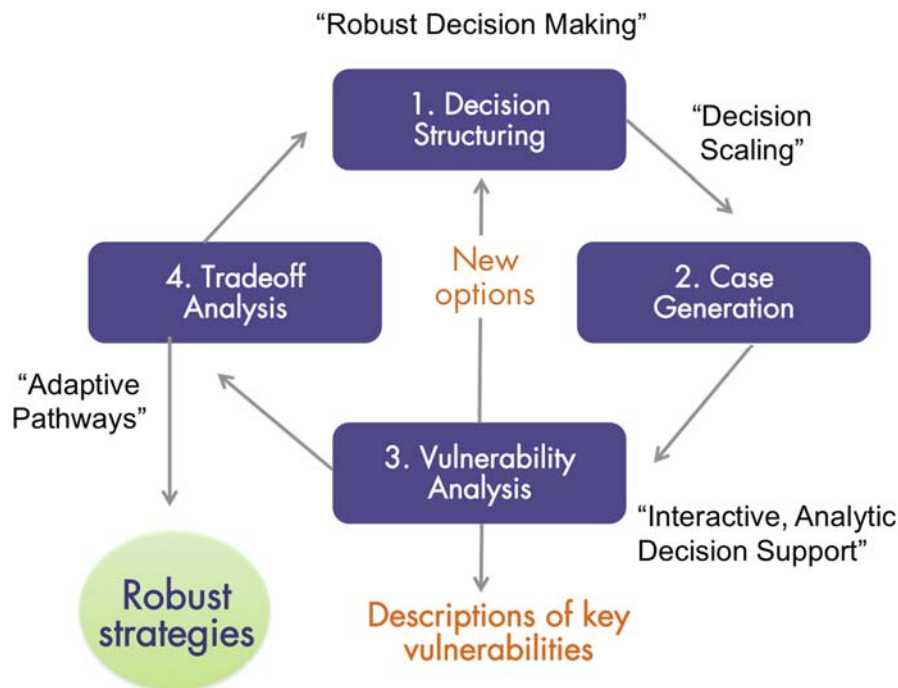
"Robust Decision Making"

1. Decision Structuring

"Decision Scaling"

4. Tradeoff Analysis

New options

2. Case Generation

"Adaptive Pathways"

3. Vulnerability Analysis

"Interactive, Analytic Decision Support"

Robust strategies

Descriptions of key vulnerabilities